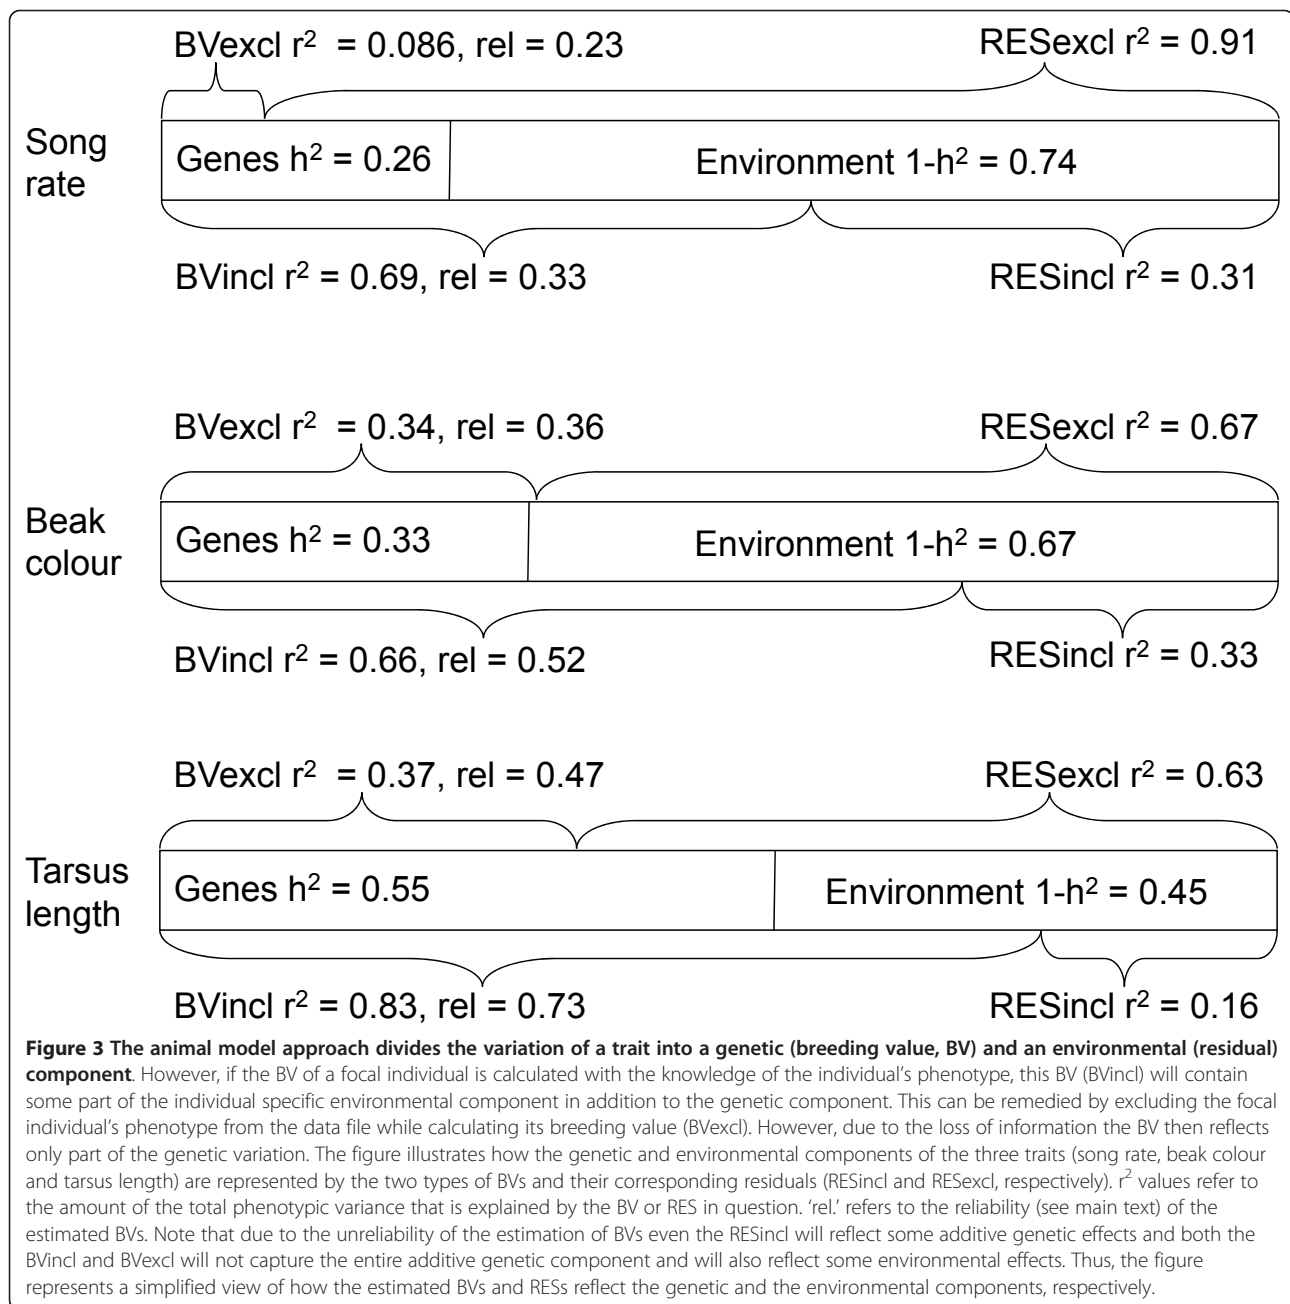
BVexcl $r^2$ = 0.086, rel = 0.23

RESexcl $r^2$ = 0.91

Song rate

Genes $h^2$ = 0.26

Environment 1-$h^2$ = 0.74

BVincl $r^2$ = 0.69, rel = 0.33

RESincl $r^2$ = 0.31

BVexcl $r^2$ = 0.34, rel = 0.36

RESexcl $r^2$ = 0.67

Beak colour

Genes $h^2$ = 0.33

Environment 1-$h^2$ = 0.67

BVincl $r^2$ = 0.66, rel = 0.52

RESincl $r^2$ = 0.33

BVexcl $r^2$ = 0.37, rel = 0.47

RESexcl $r^2$ = 0.63

Tarsus length

Genes $h^2$ = 0.55

Environment 1-$h^2$ = 0.45

BVincl $r^2$ = 0.83, rel = 0.73

RESincl $r^2$ = 0.16

**Figure 3 The animal model approach divides the variation of a trait into a genetic (breeding value, BV) and an environmental (residual) component**. However, if the BV of a focal individual is calculated with the knowledge of the individual's phenotype, this BV (BVincl) will contain some part of the individual specific environmental component in addition to the genetic component. This can be remedied by excluding the focal individual's phenotype from the data file while calculating its breeding value (BVexcl). However, due to the loss of information the BV then reflects only part of the genetic variation. The figure illustrates how the genetic and environmental components of the three traits (song rate, beak colour and tarsus length) are represented by the two types of BVs and their corresponding residuals (RESincl and RESexcl, respectively). $r^2$ values refer to the amount of the total phenotypic variance that is explained by the BV or RES in question. 'rel.' refers to the reliability (see main text) of the estimated BVs. Note that due to the unreliability of the estimation of BVs even the RESincl will reflect some additive genetic effects and both the BVincl and BVexcl will not capture the entire additive genetic component and will also reflect some environmental effects. Thus, the figure represents a simplified view of how the estimated BVs and RESs reflect the genetic and the environmental components, respectively.